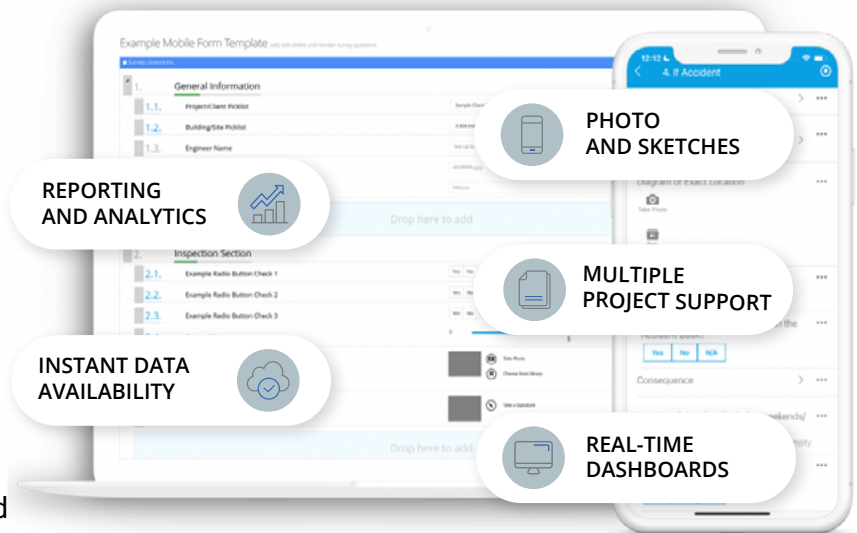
Example Mobile Form Template

Survey Questions

1. General Information

1.1. Project/Client Picklist

1.2. Building/Site Picklist

1.3. Engineer Name

Drop here to add

2. Inspection Section

2.1. Example Radio Button Check 1

2.2. Example Radio Button Check 2

2.3. Example Radio Button Check 3

Take Photo

Choose from library

Take a Signature

Drop here to add

12:12

4. If Accident

Diagram or Exact Location

Take Photo

Yes No N/A

Consequence

PHOTO AND SKETCHES

REPORTING AND ANALYTICS

MULTIPLE PROJECT SUPPORT

INSTANT DATA AVAILABILITY

REAL-TIME DASHBOARDS

d